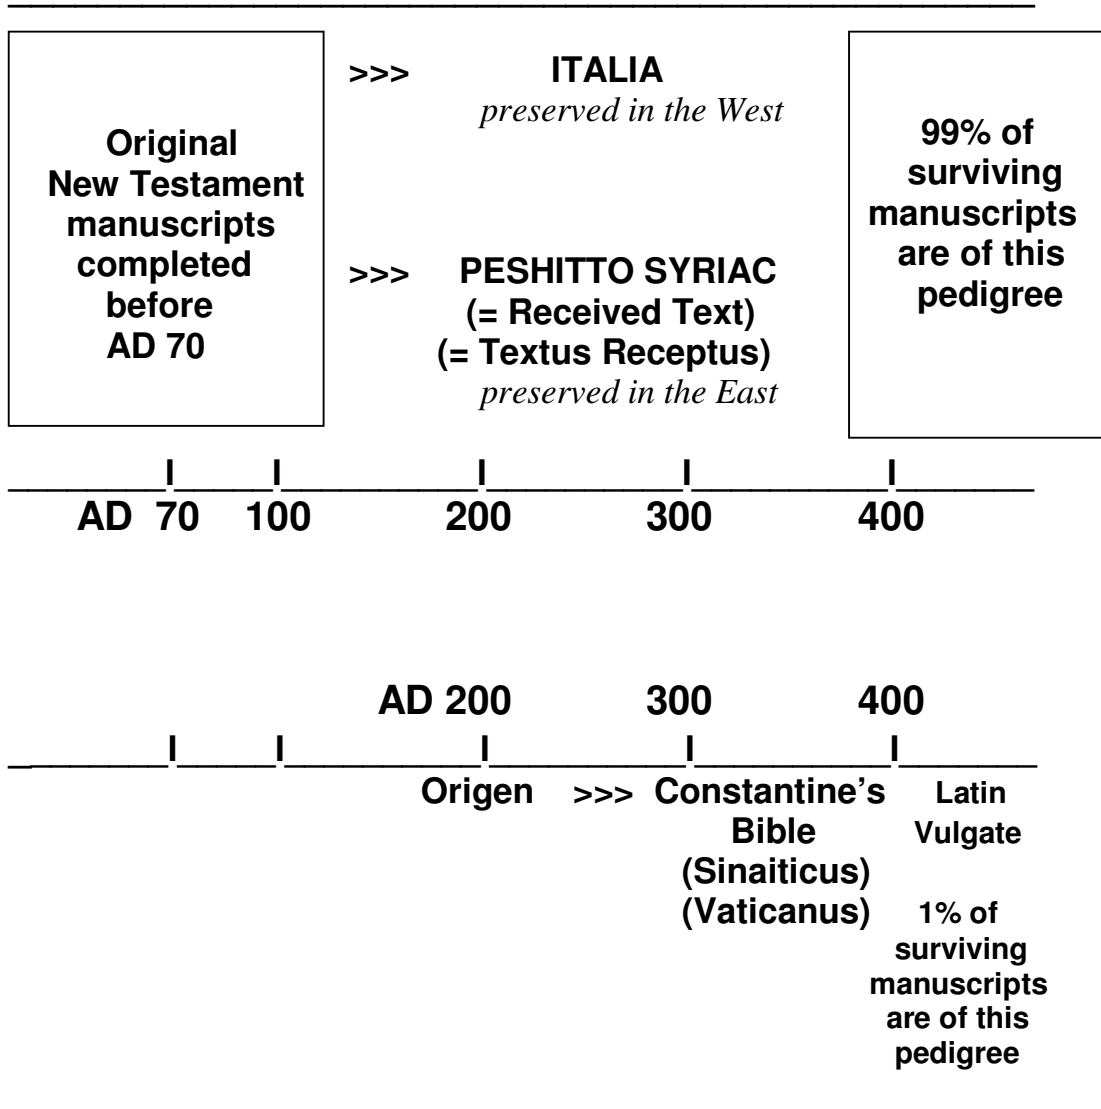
Original New Testament manuscripts completed before AD 70

>>> ITALIA
preserved in the West

>>> PESHITTO SYRIAC
(= Received Text)
(= Textus Receptus)
preserved in the East

99% of surviving manuscripts are of this pedigree

AD 70 100 200 300 400

AD 200 300 400

Origen >>> Constantine's Bible (Sinaiticus) (Vaticanus)

Latin Vulgate

1% of surviving manuscripts are of this pedigree